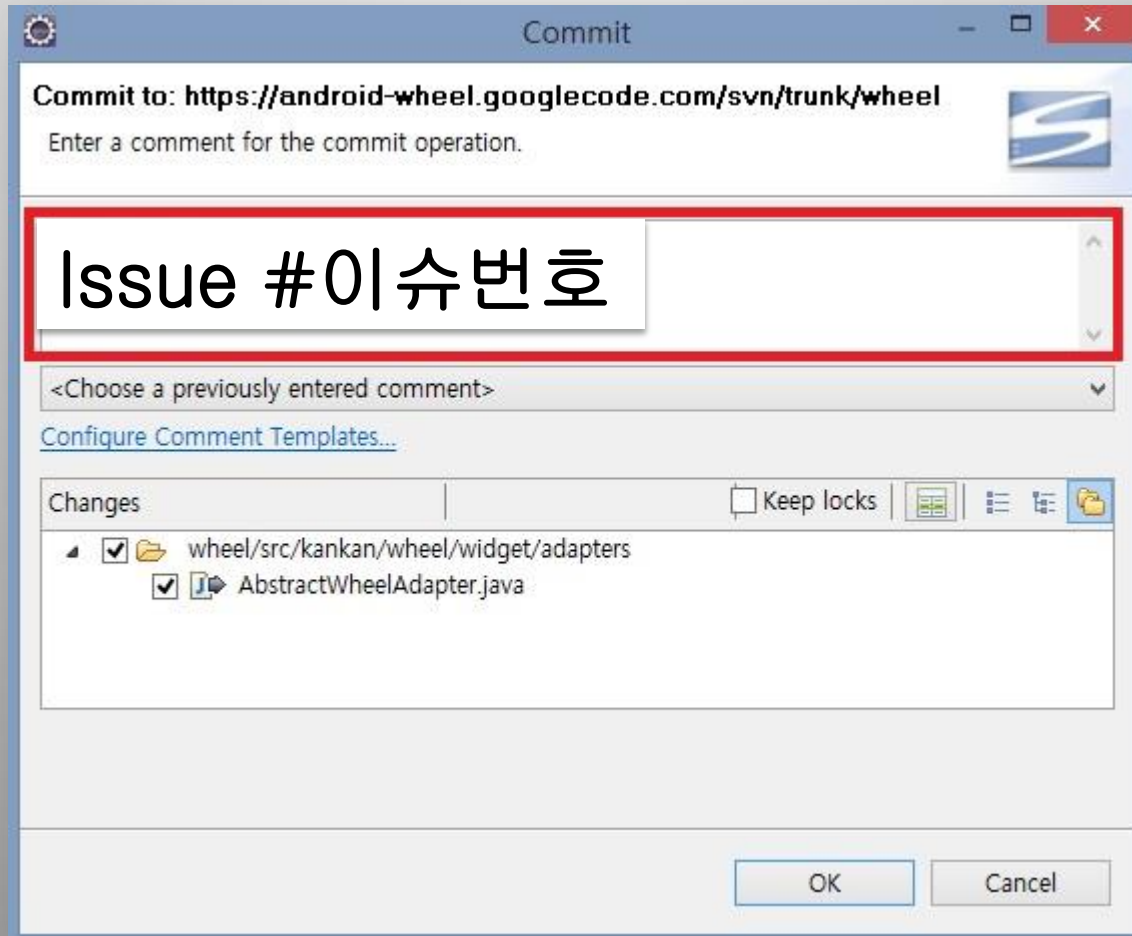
Commit

Commit to: https://android-wheel.googlecode.com/svn/trunk/wheel
Enter a comment for the commit operation.

Issue #이슈번호

<Choose a previously entered comment>

Configure Comment Templates...

Changes
Keep locks

wheel/src/kankan/wheel/widget/adapters
AbstractWheelAdapter.java

OK
Cancel